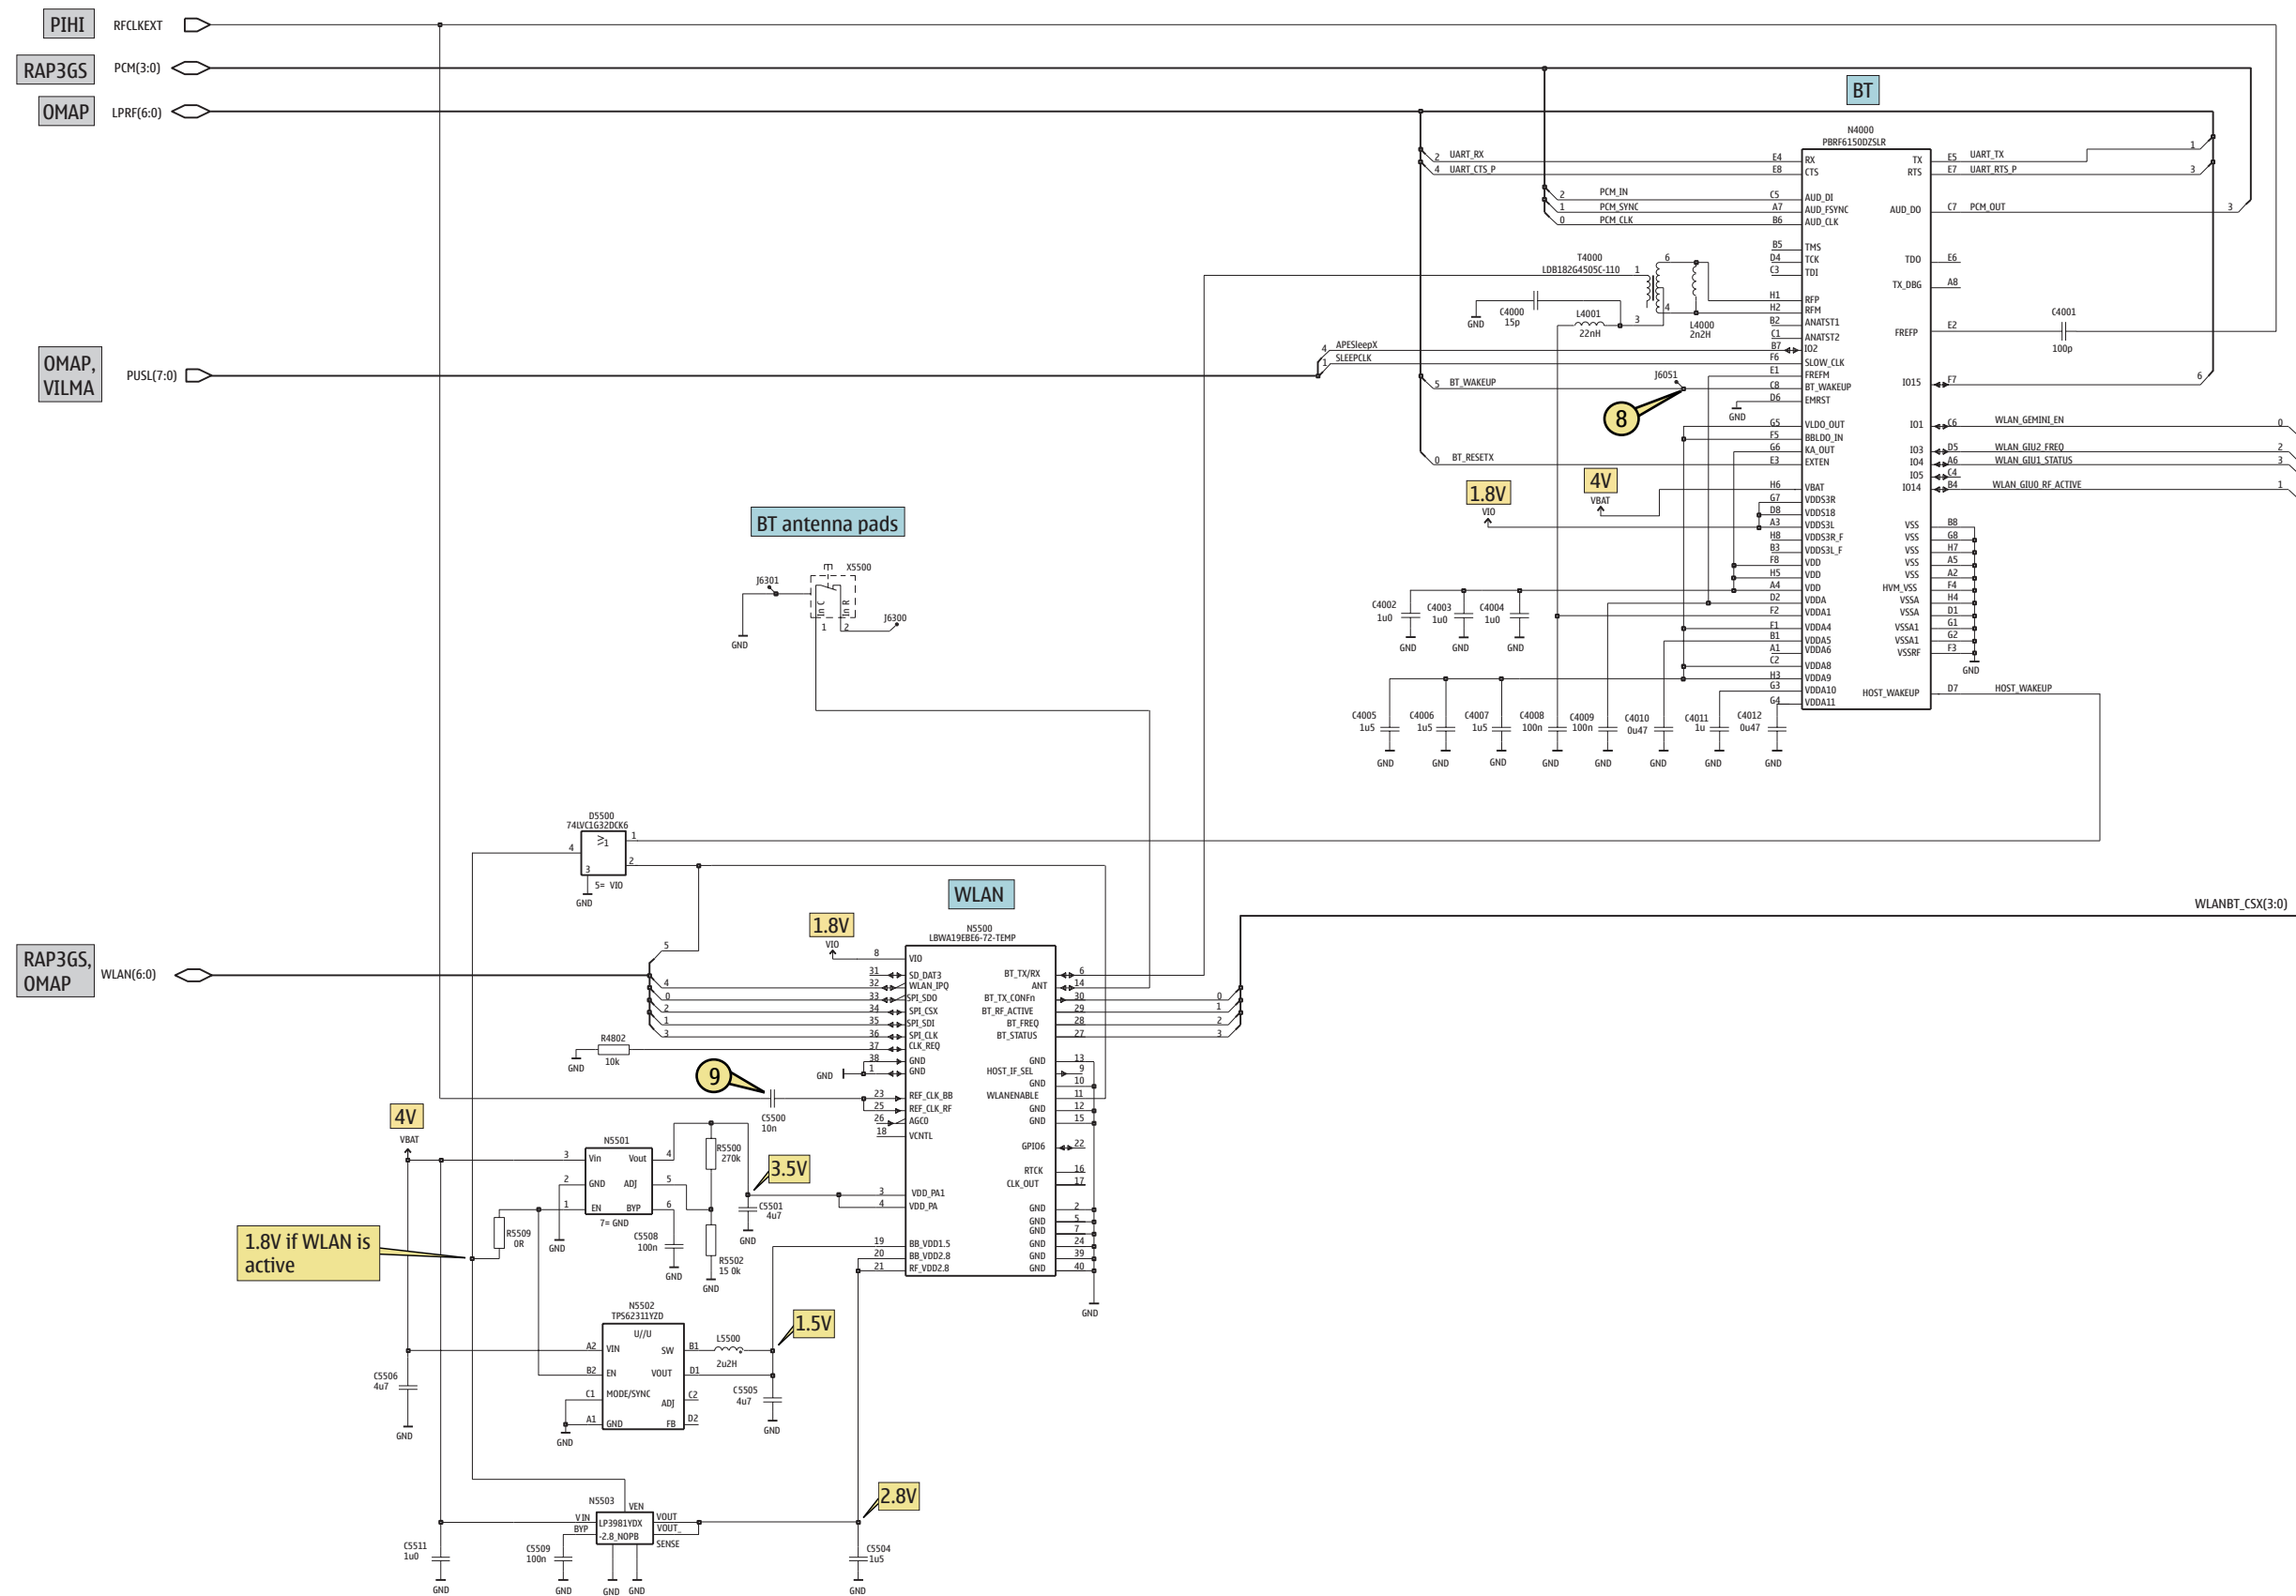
PIHI RFCLKEXT
RAP3GS PCM(3:0)
OMAP LPRF(6:0)
OMAP, VILMA PUSL(7:0)

BT
N4000
PBRF6150DZSLR
2 UART_RX E4 RX
4 UART_CTS_P E8 CTS
TX E5 UART_TX 1
RTS E7 UART_RTS_P 3
2 PCM_IN C5 AUD_DI
1 PCM_SYNC A7 AUD_FSYNC
0 PCM_CLK B6 AUD_CLK
AUD_DO C7 PCM_OUT 3
B5 TMS
D4 TCK
C3 TDI
TDO E6
TX_DBG A8
T4000
LDB182G4505C-110
H1 RFP
H2 RFM
B2 ANATST1
C1 ANATST2
B7 IO2
F6 SLOW_CLK
E1 FREFM
C8 BT_WAKEUP
D6 EMRST
FREFP E2
C4001
100p
C4000 15p
GND
L4001 22nH
L4000 2n2H
4 APESleepX
1 SLEEPCLK
5 BT_WAKEUP
J6051
IO15 F7 6
GND
G5 VLDO_OUT
F5 BBLDO_IN
G6 KA_OUT
E3 EXTEN
IO1 C6 WLAN_GEMINI_EN 0
IO3 D5 WLAN_GIU2_FREQ 2
IO4 A6 WLAN_GIU1_STATUS 3
IO5 C4
IO14 B4 WLAN_GIU0_RF_ACTIVE 1
0 BT_RESETX
1.8V
VIO
4V
VBAT
H6 VBAT
G7 VDDS3R
D8 VDDS18
A3 VDDS3L
H8 VDDS3R_F
B3 VDDS3L_F
F8 VDD
H5 VDD
A4 VDD
D2 VDDA
F2 VDDA1
F1 VDDA4
B1 VDDA5
A1 VDDA6
C2 VDDA8
H3 VDDA9
G3 VDDA10
G4 VDDA11
VSS B8
VSS G8
VSS H7
VSS A5
VSS A2
HVM_VSS F4
VSSA H4
VSSA D1
VSSA1 G1
VSSA1 G2
VSSRF F3
GND
HOST_WAKEUP D7 HOST_WAKEUP
C4002 1u0
C4003 1u0
C4004 1u0
GND GND GND
C4005 1u5
C4006 1u5
C4007 1u5
C4008 100n
C4009 100n
C4010 0u47
C4011 1u
C4012 0u47
GND GND GND GND GND GND GND GND

8

BT antenna pads
X5500
J6301
J6300
1 2
GND

D5500
74LVC1G32DCK6
4 1 2 3
5= VIO
GND

WLAN
N5500
LBWA19EBE6-72-TEMP
1.8V
VIO
8 VIO
31 SD_DAT3
32 WLAN_IPQ
33 SPI_SDO
34 SPI_CSX
35 SPI_SDI
36 SPI_CLK
37 CLK_REQ
38 GND
1 GND
23 REF_CLK_BB
25 REF_CLK_RF
26 AGCO
18 VCNTL
3 VDD_PA1
4 VDD_PA
19 BB_VDD1.5
20 BB_VDD2.8
21 RF_VDD2.8
BT_TX/RX 6
ANT 14
BT_TX_CONFn 30
BT_RF_ACTIVE 29
BT_FREQ 28
BT_STATUS 27
GND 13
HOST_IF_SEL 9
GND 10
WLANENABLE 11
GND 12
GND 15
GPIO6 22
RTCK 16
CLK_OUT 17
GND 2
GND 5
GND 7
GND 24
GND 39
GND 40
GND
WLANBT_CSX(3:0)
0 1 2 3
RAP3GS, OMAP WLAN(6:0)
5 4 0 2 1 3
R4802 10k
GND
9
GND
C5500 10n

4V
VBAT
N5501
3 Vin Vout 4
2 GND ADJ 5
1 EN BYP 6
7= GND
GND
R5500 270k
R5502 15 0k
3.5V
C5501 4u7
GND
C5508 100n
GND GND
R5509 0R
1.8V if WLAN is active

N5502
TPS62311YZD
U//U
A2 VIN SW B1
B2 EN VOUT D1
C1 MODE/SYNC C2
ADJ
A1 GND FB D2
GND
L5500 2u2H
1.5V
C5505 4u7
GND
C5506 4u7
GND

N5503
VEN
V IN
BYP
LP3981YDX
-2.8_NOPB
VOUT
VOUT_
SENSE
2.8V
C5511 1u0
C5509 100n
C5504 1u5
GND GND GND GND GND